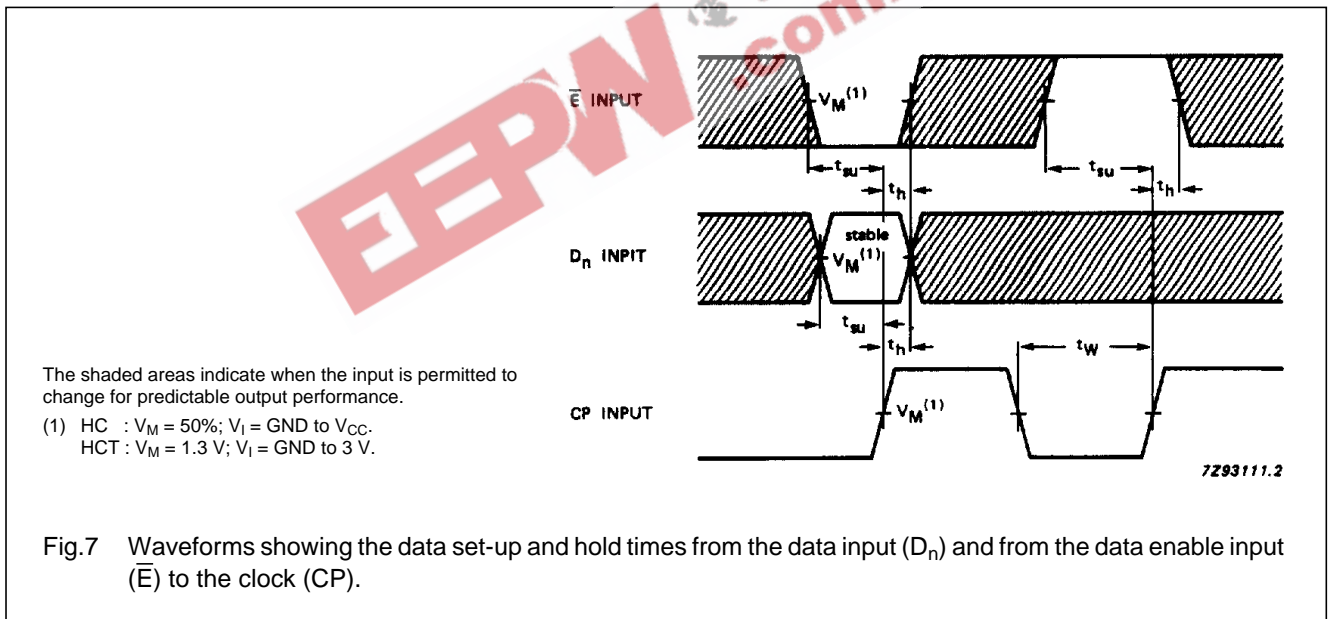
EEPW .com

$\overline{E}$ INPUT

$V_M^{(1)}$

$t_{su}$

$t_h$

$t_{su}$

$t_h$

$D_n$ INPIT

stable

$V_M^{(1)}$

$t_{su}$

$t_h$

$t_W$

The shaded areas indicate when the input is permitted to change for predictable output performance.

(1) HC : $V_M$ = 50%; $V_I$ = GND to $V_{CC}$.
HCT : $V_M$ = 1.3 V; $V_I$ = GND to 3 V.

CP INPUT

$V_M^{(1)}$

7Z93111.2

Fig.7 Waveforms showing the data set-up and hold times from the data input ($D_n$) and from the data enable input ($\overline{E}$) to the clock (CP).